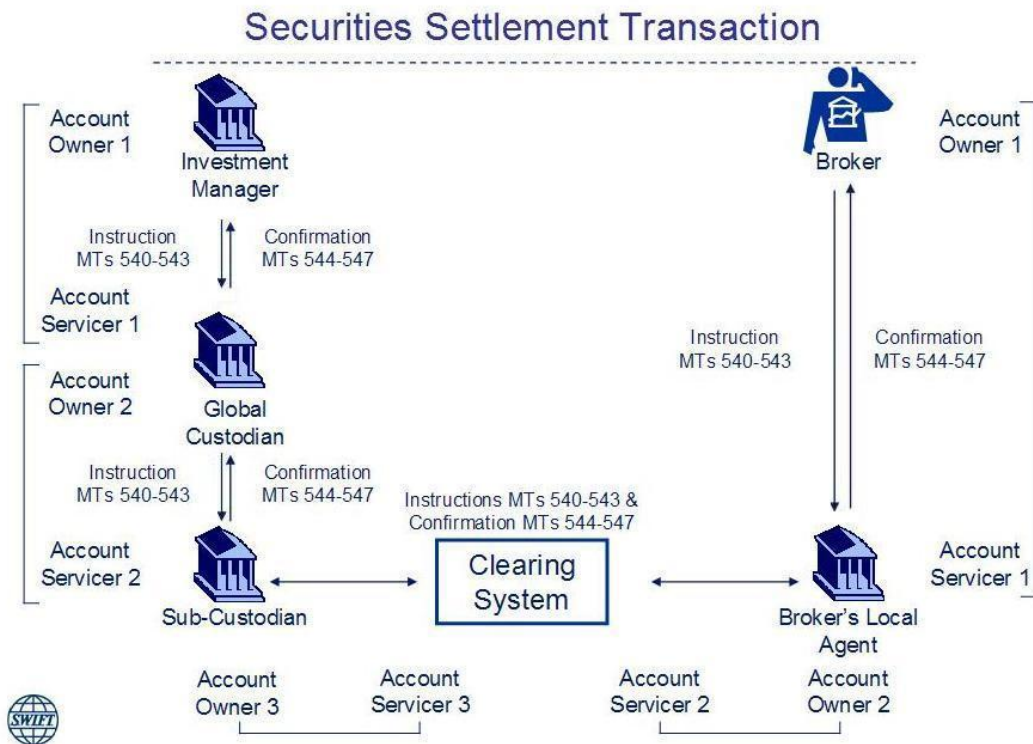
Securities Settlement Transaction

Account Owner 1

Investment Manager

Instruction MTs 540-543

Confirmation MTs 544-547

Account Servicer 1

Account Owner 2

Global Custodian

Instruction MTs 540-543

Confirmation MTs 544-547

Account Servicer 2

Sub-Custodian

Instructions MTs 540-543 & Confirmation MTs 544-547

Clearing System

Broker

Account Owner 1

Instruction MTs 540-543

Confirmation MTs 544-547

Account Servicer 1

Broker's Local Agent

Account Owner 3

Account Servicer 3

Account Servicer 2

Account Owner 2

SWIFT